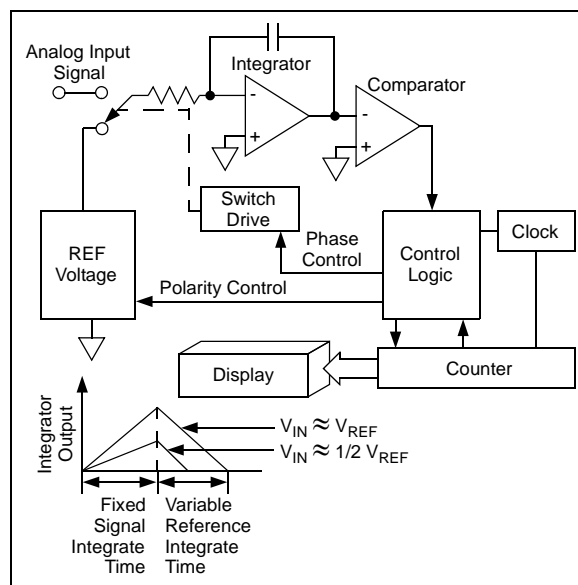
Analog Input Signal

Integrator

Comparator

-

+

-

+

Switch Drive

Phase Control

Control Logic

Clock

REF Voltage

Polarity Control

Display

Counter

Integrator Output

$V_{IN} \approx V_{REF}$

$V_{IN} \approx 1/2\ V_{REF}$

Fixed Signal Integrate Time

Variable Reference Integrate Time